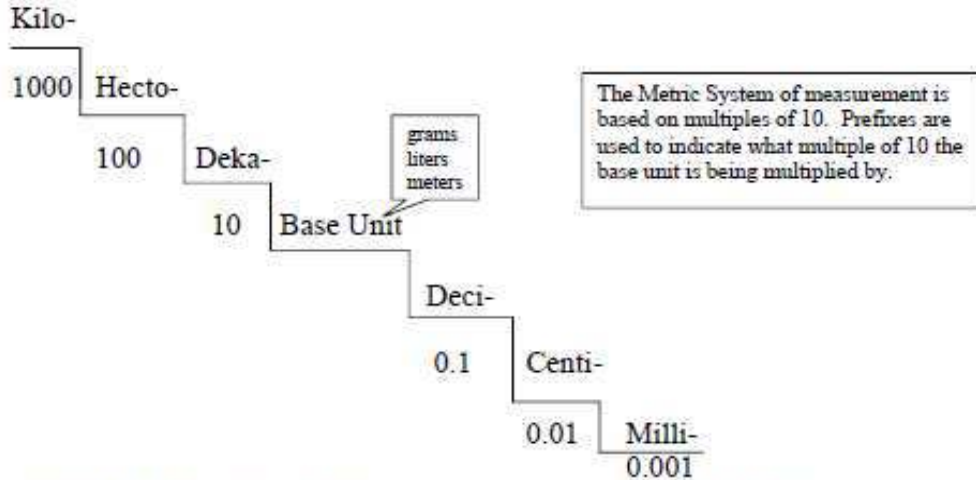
Kilo-

1000 Hecto-

100 Deka-

grams
liters
meters

10 Base Unit

Deci-

0.1 Centi-

0.01 Milli-

0.001

The Metric System of measurement is based on multiples of 10. Prefixes are used to indicate what multiple of 10 the base unit is being multiplied by.